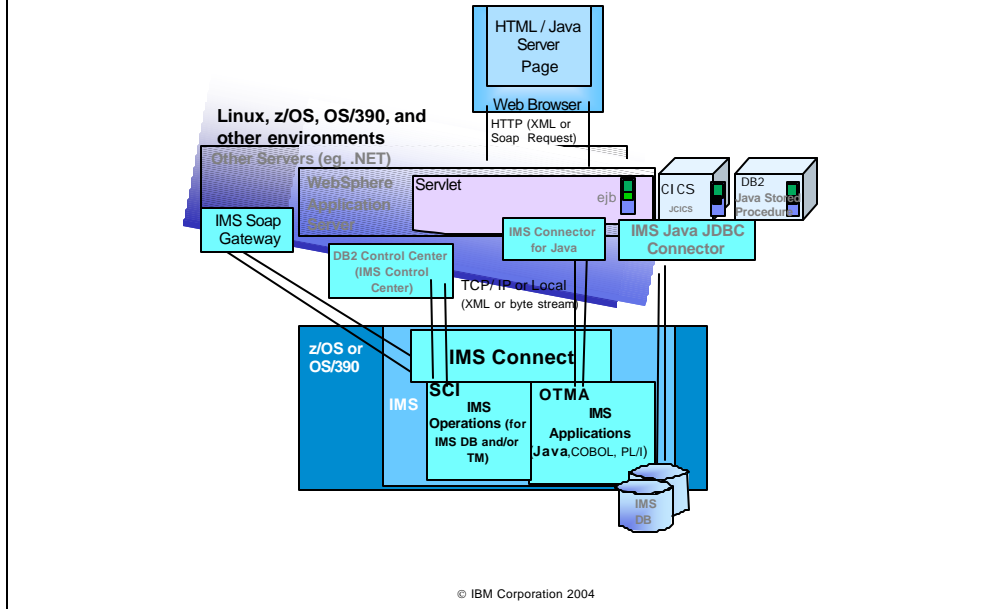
HTML / Java Server Page

Web Browser

HTTP (XML or Soap Request)

Linux, z/OS, OS/390, and other environments

Other Servers (eg. .NET)

WebSphere Application Server

Servlet

ejb

CICS

JCICS

DB2

Java Stored Procedure

IMS Soap Gateway

IMS Connector for Java

IMS Java JDBC Connector

DB2 Control Center (IMS Control Center)

TCP/ IP or Local (XML or byte stream)

z/OS or OS/390

IMS Connect

IMS

SCI

IMS Operations (for IMS DB and/or TM)

OTMA

IMS Applications Java,COBOL, PL/I)

IMS DB

© IBM Corporation 2004